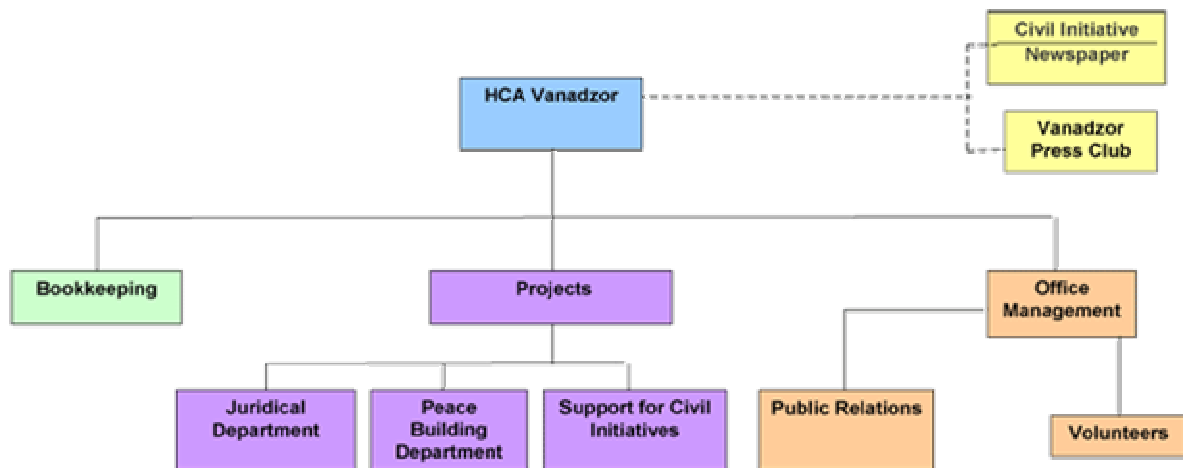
HCA Vanadzor

Civil Initiative Newspaper

Vanadzor Press Club

Bookkeeping

Projects

Office Management

Juridical Department

Peace Building Department

Support for Civil Initiatives

Public Relations

Volunteers